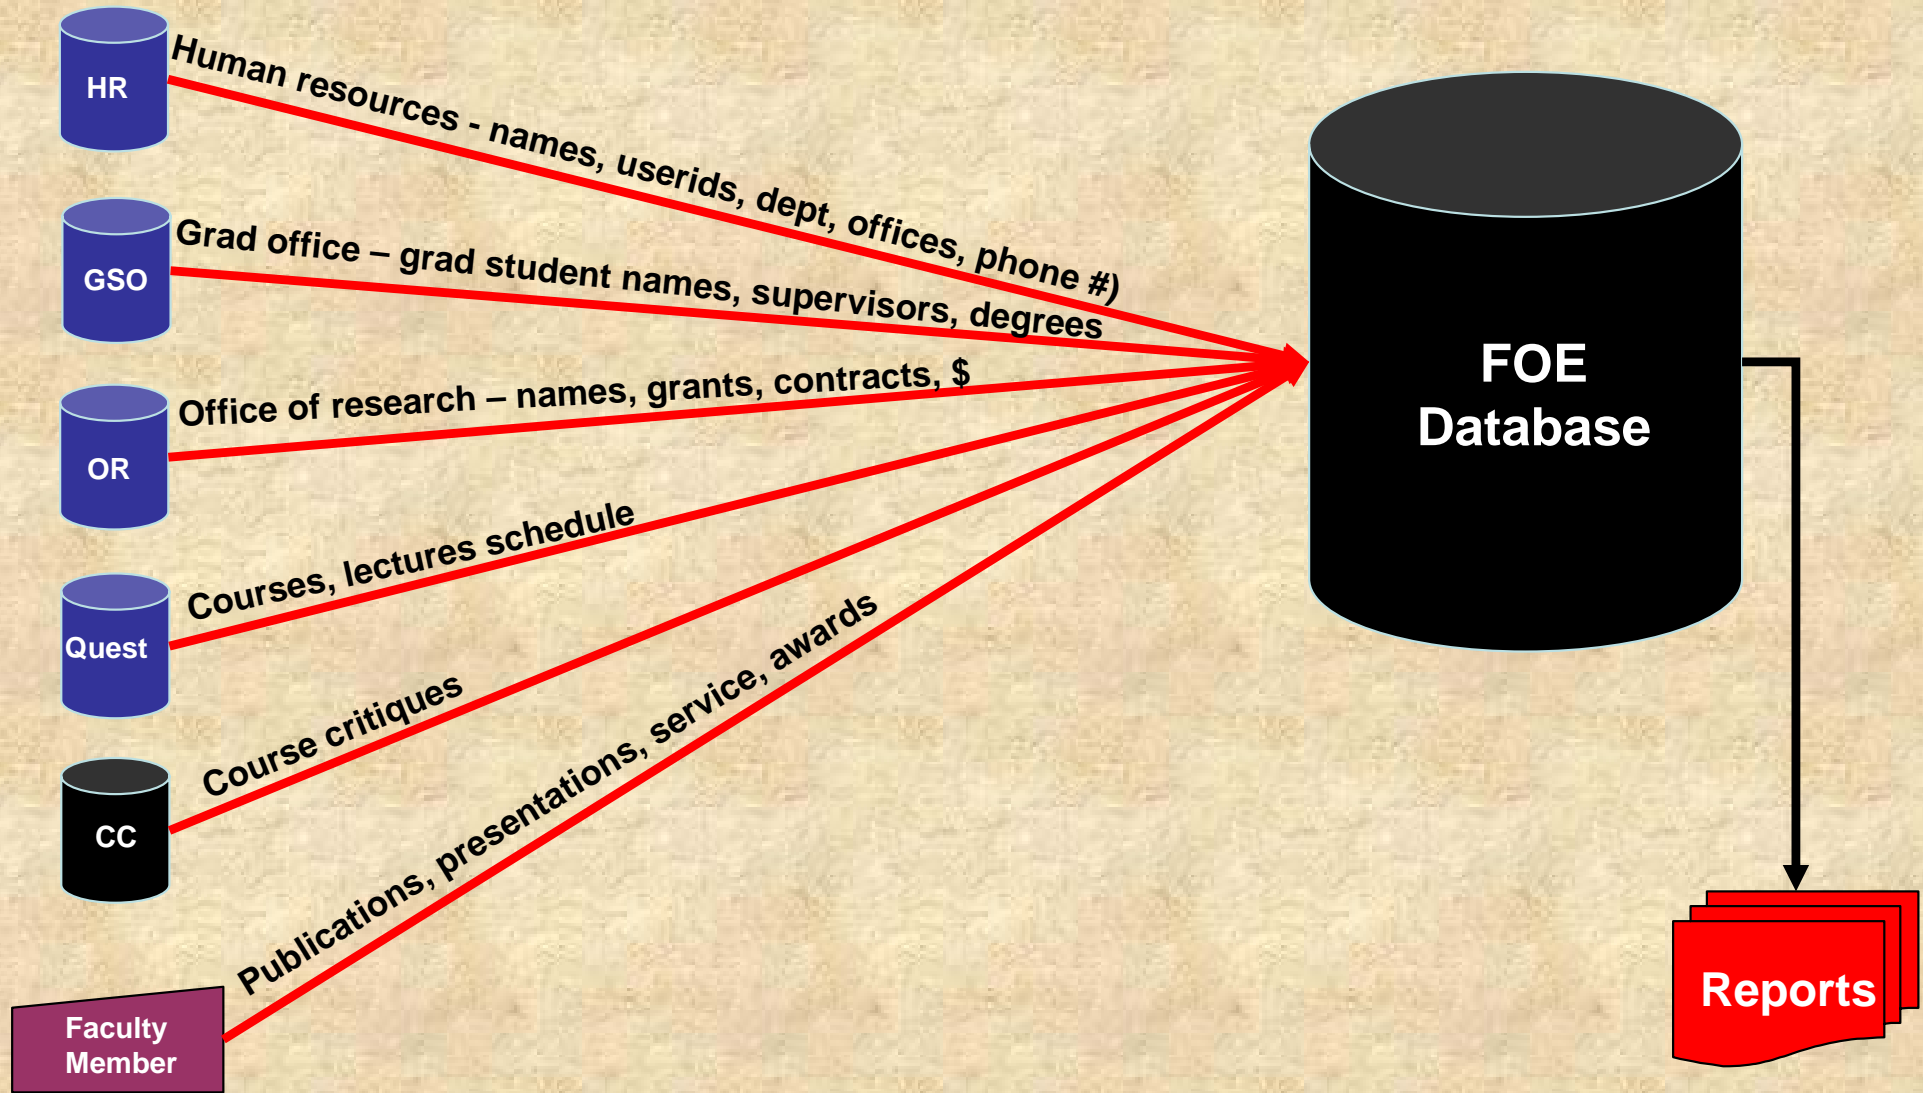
HR

Human resources - names, userids, dept, offices, phone #)

GSO

Grad office – grad student names, supervisors, degrees

OR

Office of research – names, grants, contracts, $

Quest

Courses, lectures schedule

CC

Course critiques

Faculty Member

Publications, presentations, service, awards

FOE Database

Reports